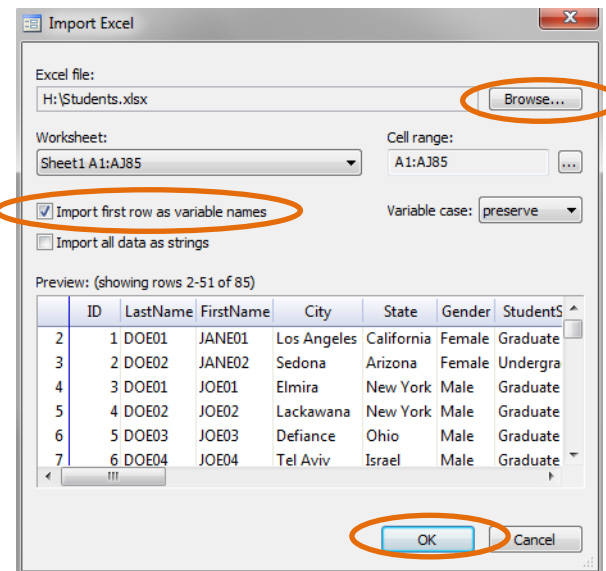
Import Excel

Excel file:
H:\Students.xlsx
Browse...

Worksheet:
Sheet1 A1:AJ85

Cell range:
A1:AJ85
...

Import first row as variable names

Variable case: preserve

Import all data as strings

Preview: (showing rows 2-51 of 85)

| | ID | LastName | FirstName | City | State | Gender | StudentS |
|---|---|---|---|---|---|---|---|
| 2 | 1 | DOE01 | JANE01 | Los Angeles | California | Female | Graduate |
| 3 | 2 | DOE02 | JANE02 | Sedona | Arizona | Female | Undergra |
| 4 | 3 | DOE01 | JOE01 | Elmira | New York | Male | Graduate |
| 5 | 4 | DOE02 | JOE02 | Lackawana | New York | Male | Graduate |
| 6 | 5 | DOE03 | JOE03 | Defiance | Ohio | Male | Graduate |
| 7 | 6 | DOE04 | JOE04 | Tel Aviv | Israel | Male | Graduate |

OK
Cancel